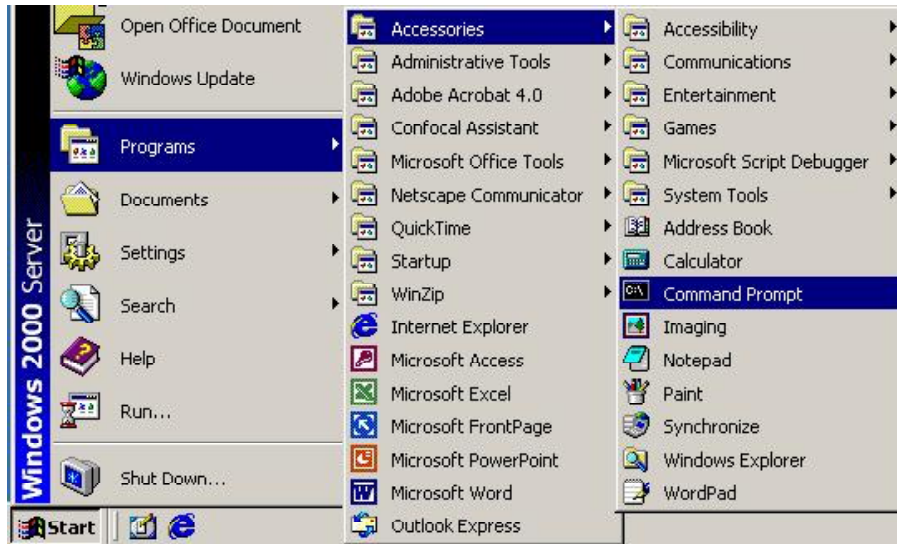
Windows 2000 Server

Open Office Document
Windows Update
Programs
Documents
Settings
Search
Help
Run...
Shut Down...

Start

Accessories
Administrative Tools
Adobe Acrobat 4.0
Confocal Assistant
Microsoft Office Tools
Netscape Communicator
QuickTime
Startup
WinZip
Internet Explorer
Microsoft Access
Microsoft Excel
Microsoft FrontPage
Microsoft PowerPoint
Microsoft Word
Outlook Express

Accessibility
Communications
Entertainment
Games
Microsoft Script Debugger
System Tools
Address Book
Calculator
Command Prompt
Imaging
Notepad
Paint
Synchronize
Windows Explorer
WordPad